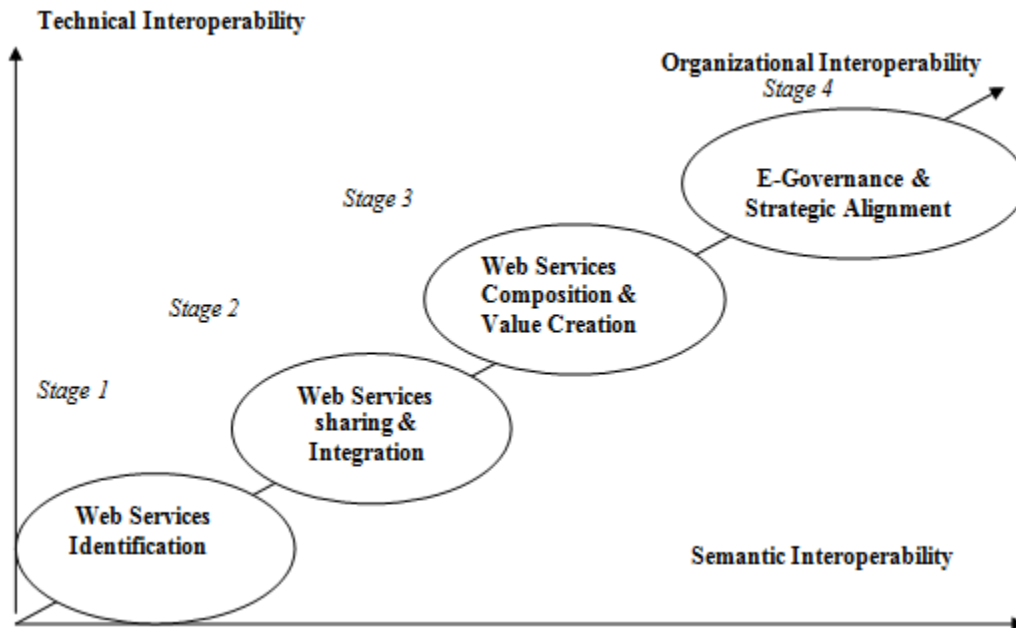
Technical Interoperability

Organizational Interoperability

Stage 4

E-Governance & Strategic Alignment

Stage 3

Web Services Composition & Value Creation

Stage 2

Stage 1

Web Services sharing & Integration

Web Services Identification

Semantic Interoperability